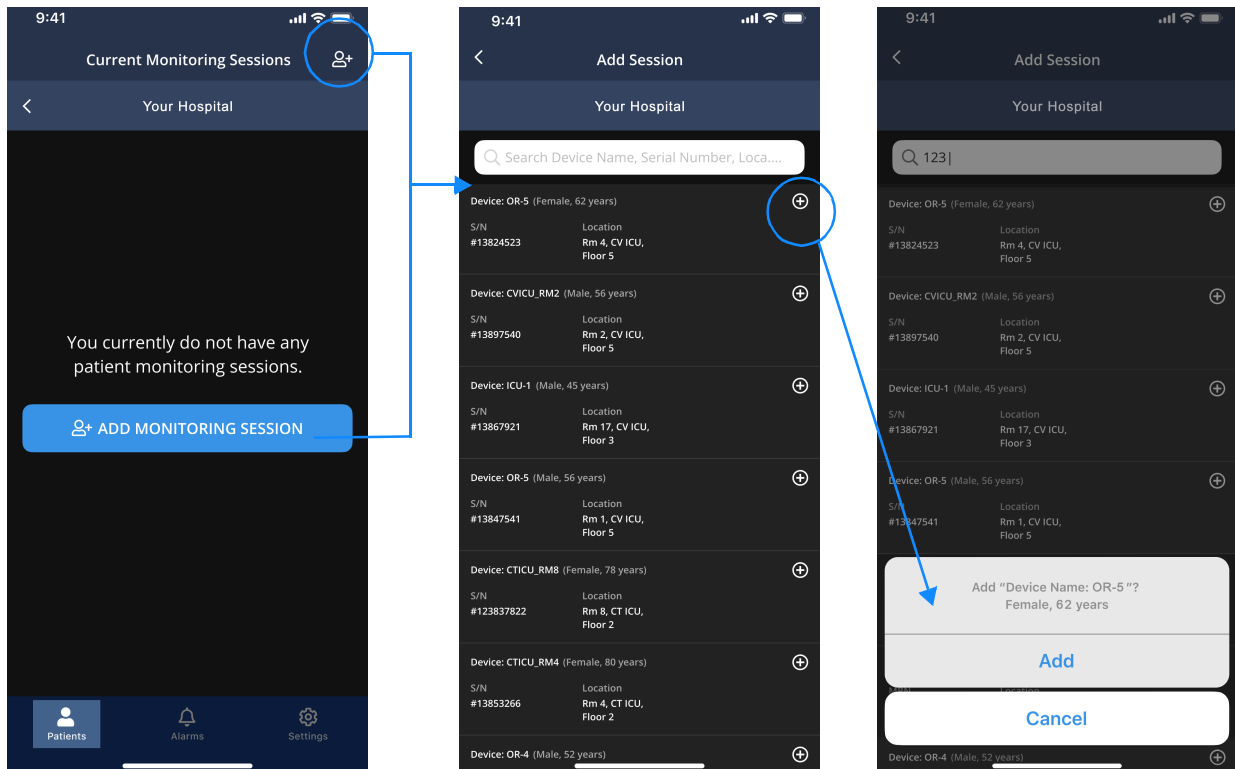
9:41

Current Monitoring Sessions

Your Hospital

You currently do not have any patient monitoring sessions.

ADD MONITORING SESSION

Patients

Alarms

Settings

9:41

Add Session

Your Hospital

Search Device Name, Serial Number, Loca....

Device: OR-5 (Female, 62 years)
S/N
#13824523
Location
Rm 4, CV ICU, Floor 5

Device: CVICU_RM2 (Male, 56 years)
S/N
#13897540
Location
Rm 2, CV ICU, Floor 5

Device: ICU-1 (Male, 45 years)
S/N
#13867921
Location
Rm 17, CV ICU, Floor 3

Device: OR-5 (Male, 56 years)
S/N
#13847541
Location
Rm 1, CV ICU, Floor 5

Device: CTICU_RM8 (Female, 78 years)
S/N
#123837822
Location
Rm 8, CT ICU, Floor 2

Device: CTICU_RM4 (Female, 80 years)
S/N
#13853266
Location
Rm 4, CT ICU, Floor 2

Device: OR-4 (Male, 52 years)

9:41

Add Session

Your Hospital

123|

Device: OR-5 (Female, 62 years)
S/N
#13824523
Location
Rm 4, CV ICU, Floor 5

Device: CVICU_RM2 (Male, 56 years)
S/N
#13897540
Location
Rm 2, CV ICU, Floor 5

Device: ICU-1 (Male, 45 years)
S/N
#13867921
Location
Rm 17, CV ICU, Floor 3

Device: OR-5 (Male, 56 years)
S/N
#13847541
Location
Rm 1, CV ICU, Floor 5

Add "Device Name: OR-5"?
Female, 62 years

Add

Cancel

Device: OR-4 (Male, 52 years)